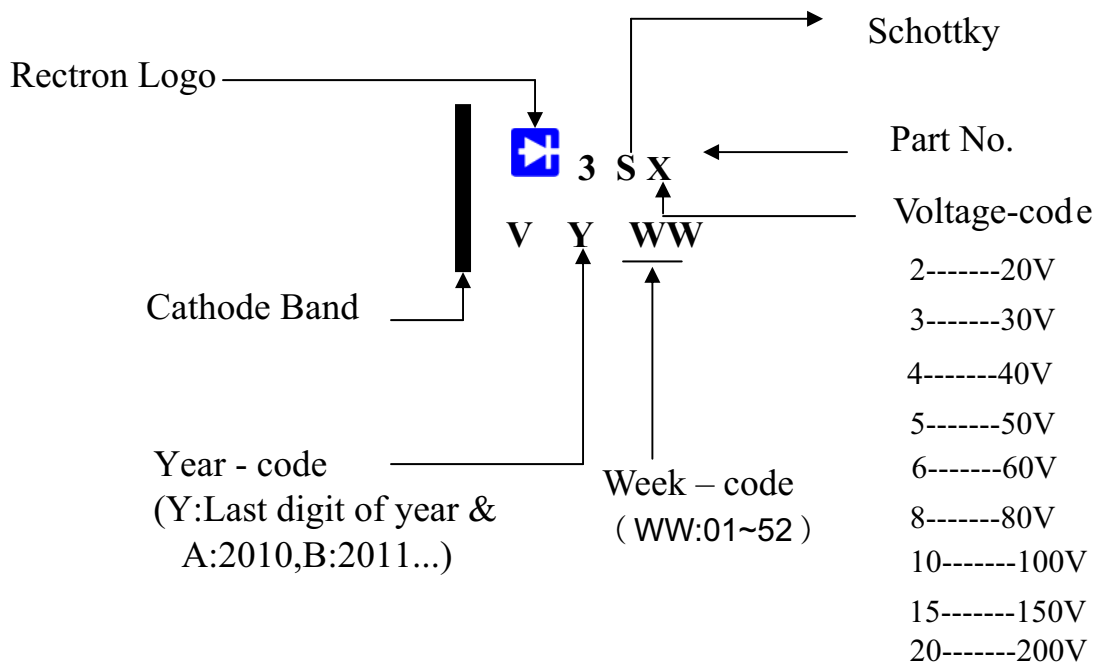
Schottky

Rectron Logo

Part No.

3 S X

Voltage-code

V Y WW

2-------20V
3-------30V
4-------40V
5-------50V
6-------60V
8-------80V
10-------100V
15-------150V
20-------200V

Cathode Band

Year - code
(Y:Last digit of year &
A:2010,B:2011...)

Week – code
（WW:01~52）